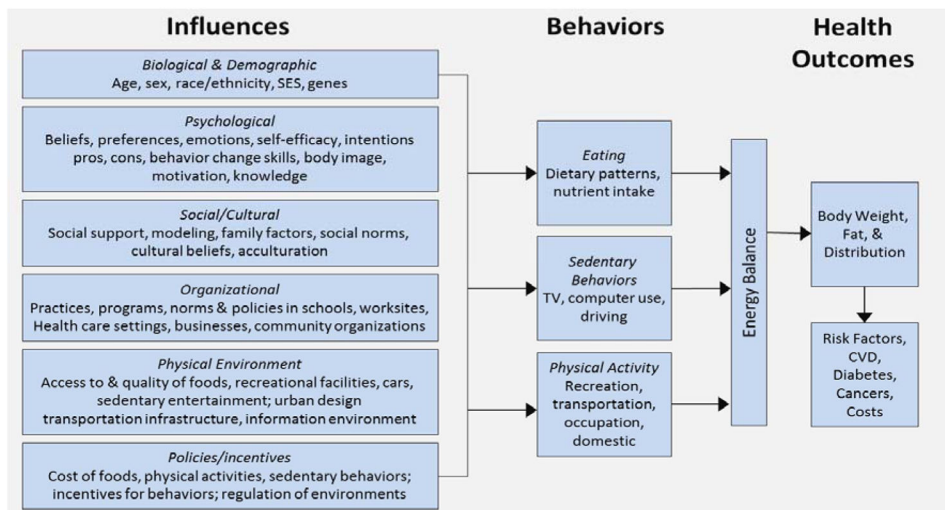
Influences

Behaviors

Health Outcomes

Biological & Demographic
Age, sex, race/ethnicity, SES, genes

Psychological
Beliefs, preferences, emotions, self-efficacy, intentions pros, cons, behavior change skills, body image, motivation, knowledge

Social/Cultural
Social support, modeling, family factors, social norms, cultural beliefs, acculturation

Organizational
Practices, programs, norms & policies in schools, worksites, Health care settings, businesses, community organizations

Physical Environment
Access to & quality of foods, recreational facilities, cars, sedentary entertainment; urban design transportation infrastructure, information environment

Policies/incentives
Cost of foods, physical activities, sedentary behaviors; incentives for behaviors; regulation of environments

Eating
Dietary patterns, nutrient intake

Sedentary Behaviors
TV, computer use, driving

Physical Activity
Recreation, transportation, occupation, domestic

Energy Balance

Body Weight, Fat, & Distribution

Risk Factors, CVD, Diabetes, Cancers, Costs